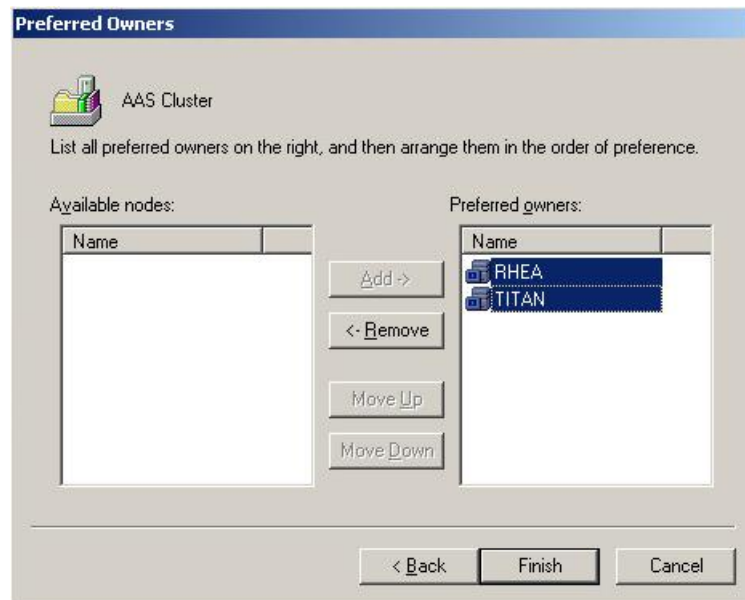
Preferred Owners

AAS Cluster

List all preferred owners on the right, and then arrange them in the order of preference.

Available nodes:

| Name |
|---|

Preferred owners:

| Name |
|---|
| RHEA |
| TITAN |

Add ->

<- Remove

Move Up

Move Down

< Back

Finish

Cancel